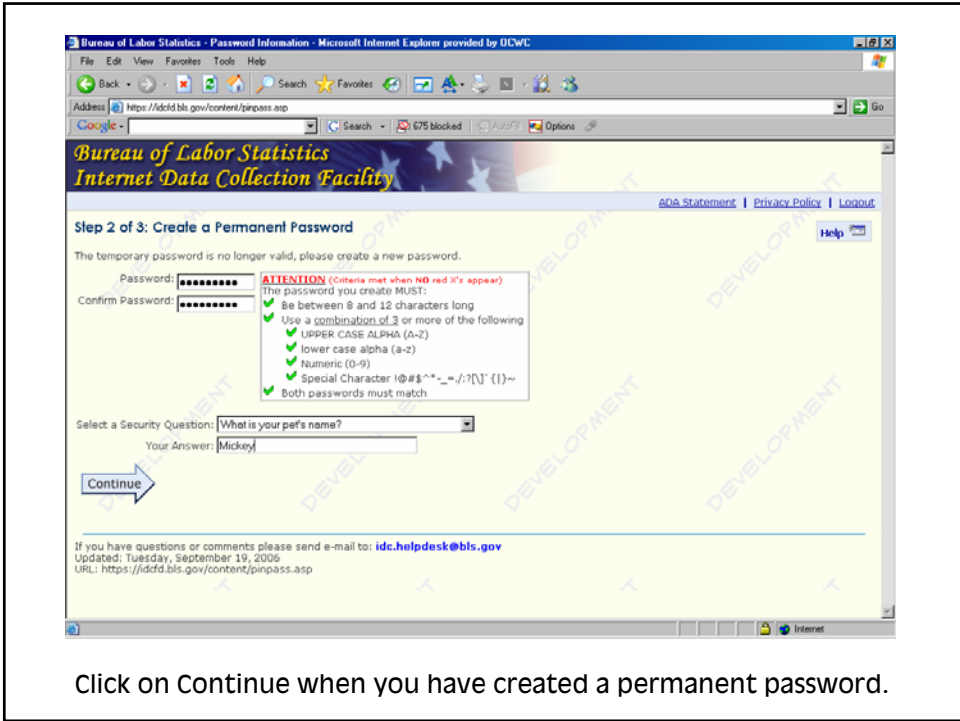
Bureau of Labor Statistics - Password Information - Microsoft Internet Explorer provided by OCWC

File Edit View Favorites Tools Help

Back Search Favorites

Address https://idcfd.bls.gov/content/pinpass.asp Go

Google Search 675 blocked AutoFill Options

Bureau of Labor Statistics
Internet Data Collection Facility

ADA Statement | Privacy Policy | Logout

Step 2 of 3: Create a Permanent Password

Help

The temporary password is no longer valid, please create a new password.

Password: ••••••••••
Confirm Password: ••••••••••

ATTENTION (Criteria met when NO red X's appear)
The password you create MUST:
Be between 8 and 12 characters long
Use a combination of 3 or more of the following
UPPER CASE ALPHA (A-Z)
lower case alpha (a-z)
Numeric (0-9)
Special Character !@#$^*-_=./:?[\]`{|}~
Both passwords must match

Select a Security Question: What is your pet's name?
Your Answer: Mickey

Continue

If you have questions or comments please send e-mail to: idc.helpdesk@bls.gov
Updated: Tuesday, September 19, 2006
URL: https://idcfd.bls.gov/content/pinpass.asp

DEVELOPMENT

Internet

Click on Continue when you have created a permanent password.